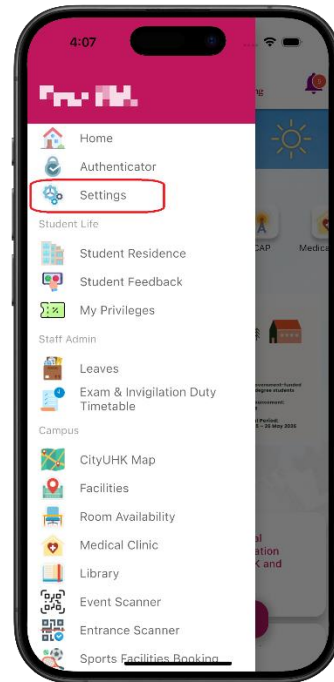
4:07

Home
Authenticator
Settings
Student Life
Student Residence
Student Feedback
My Privileges
Staff Admin
Leaves
Exam & Invigilation Duty Timetable
Campus
CityUHK Map
Facilities
Room Availability
Medical Clinic
Library
Event Scanner
Entrance Scanner
Sports Facilities Booking

CAP
Medica